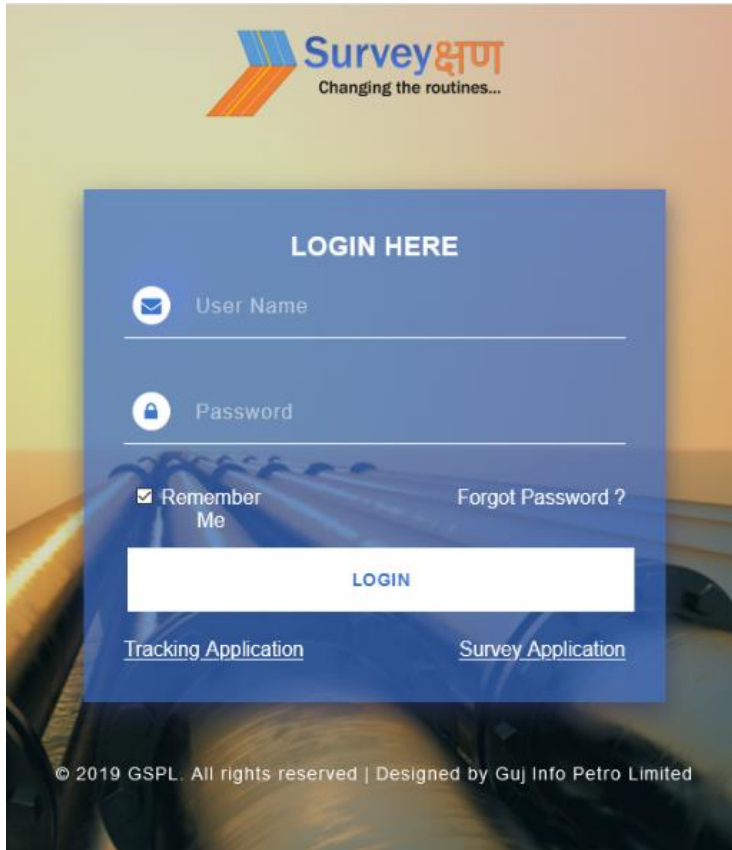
Surveyक्षण
Changing the routines...

LOGIN HERE

User Name

Password

Remember Me

Forgot Password ?

LOGIN

Tracking Application

Survey Application

© 2019 GSPL. All rights reserved | Designed by Guj Info Petro Limited